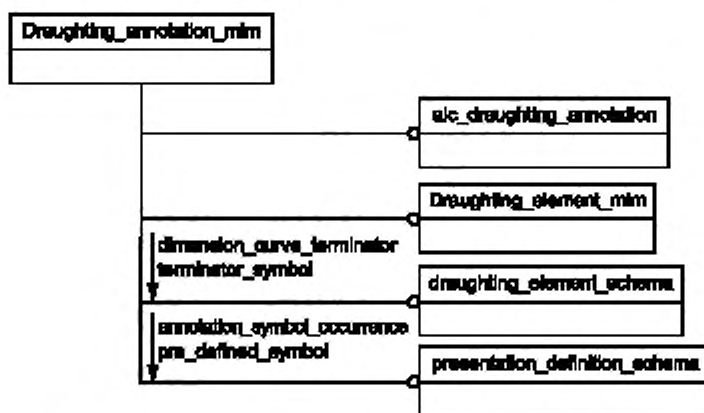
Draughting_annotation_mim

aic_draughting_annotation

Draughting_element_mim

dimension_curve_terminator
terminator_symbol

draughting_element_schema

annotation_symbol_occurrence
pre_defined_symbol

presentation_definition_schema